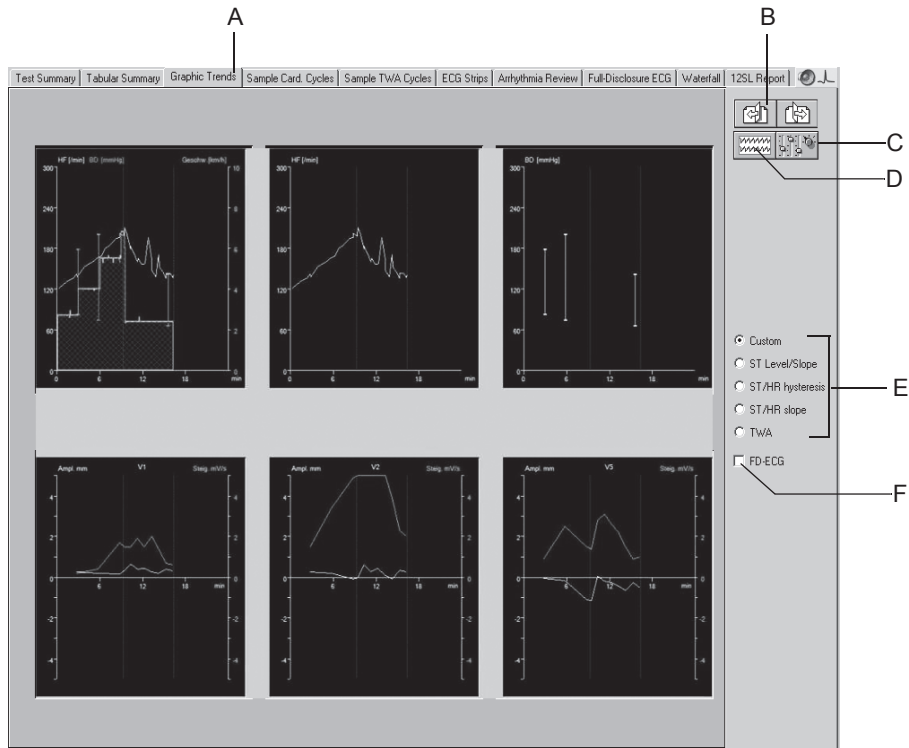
A

B

Test Summary | Tabular Summary | Graphic Trends | Sample Card. Cycles | Sample TWA Cycles | ECG Strips | Arrhythmia Review | Full-Disclosure ECG | Waterfall | 12SL Report

C

D

HF [/min] BD [mmHg] Geschw. [km/h]
300
240
180
120
60
0
0 6 12 18 min
10 8 6 4 2 0

HF [/min]
300
240
180
120
60
0
0 6 12 18 min

BD [mmHg]
300
240
180
120
60
0
0 6 12 18 min

Custom
ST Level/Slope
ST/HR hysteresis
ST/HR slope
TWA

E

FD-ECG

F

Ampl. mm V1 Steig. mV/s
4 2 0 -2 -4
6 12 18 min
4 2 0 -2 -4

Ampl. mm V2 Steig. mV/s
4 2 0 -2 -4
6 12 18 min
4 2 0 -2 -4

Ampl. mm V5 Steig. mV/s
4 2 0 -2 -4
6 12 18 min
4 2 0 -2 -4